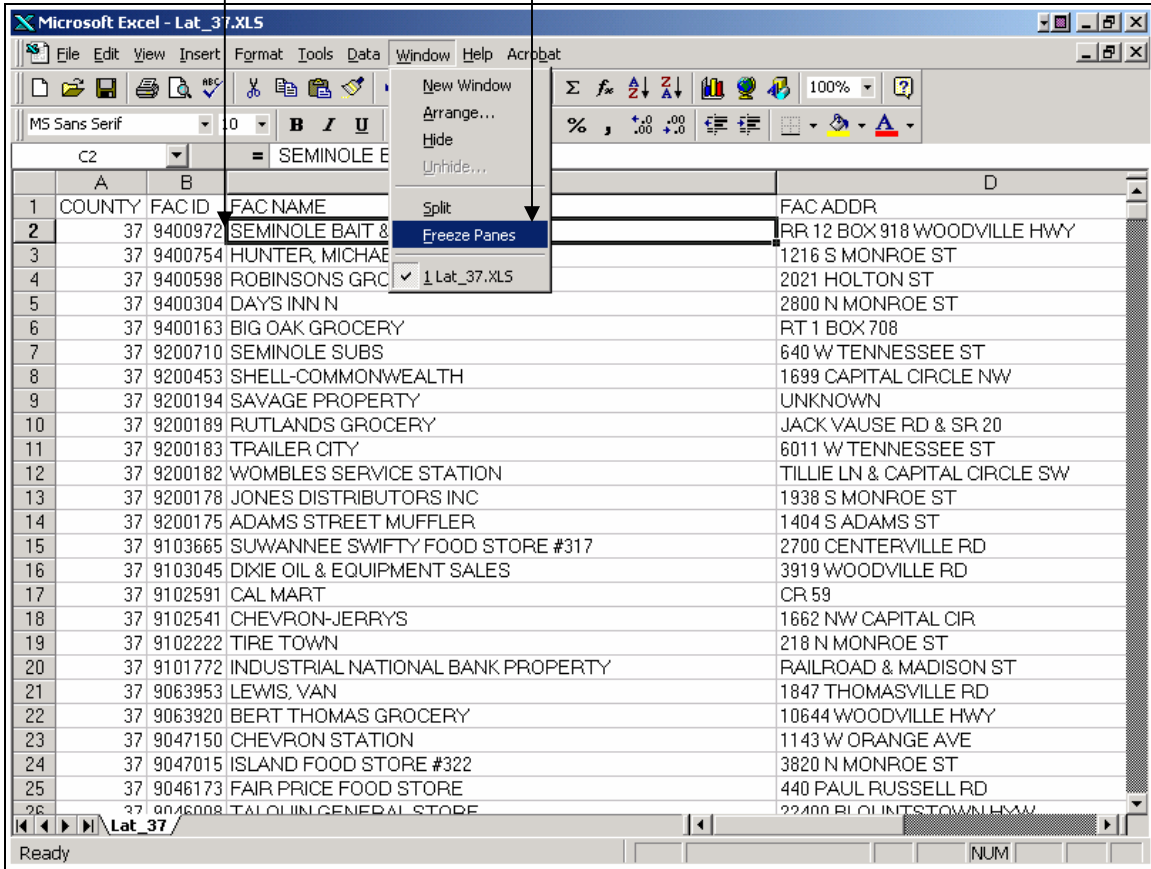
Microsoft Excel - Lat_37.XLS

File Edit View Insert Format Tools Data Window Help Acrobat

100%

MS Sans Serif 10 B I U

C2 = SEMINOLE B

New Window
Arrange...
Hide
Unhide...
Split
Freeze Panes
1 Lat_37.XLS

| | A | B | C | D |
|---|---|---|---|---|
| 1 | COUNTY | FAC ID | FAC NAME | FAC ADDR |
| 2 | 37 | 9400972 | SEMINOLE BAIT & | RR 12 BOX 918 WOODVILLE HWY |
| 3 | 37 | 9400754 | HUNTER, MICHAE | 1216 S MONROE ST |
| 4 | 37 | 9400598 | ROBINSONS GRC | 2021 HOLTON ST |
| 5 | 37 | 9400304 | DAYS INN N | 2800 N MONROE ST |
| 6 | 37 | 9400163 | BIG OAK GROCERY | RT 1 BOX 708 |
| 7 | 37 | 9200710 | SEMINOLE SUBS | 640 W TENNESSEE ST |
| 8 | 37 | 9200453 | SHELL-COMMONWEALTH | 1699 CAPITAL CIRCLE NW |
| 9 | 37 | 9200194 | SAVAGE PROPERTY | UNKNOWN |
| 10 | 37 | 9200189 | RUTLANDS GROCERY | JACK VAUSE RD & SR 20 |
| 11 | 37 | 9200183 | TRAILER CITY | 6011 W TENNESSEE ST |
| 12 | 37 | 9200182 | WOMBLES SERVICE STATION | TILLIE LN & CAPITAL CIRCLE SW |
| 13 | 37 | 9200178 | JONES DISTRIBUTORS INC | 1938 S MONROE ST |
| 14 | 37 | 9200175 | ADAMS STREET MUFFLER | 1404 S ADAMS ST |
| 15 | 37 | 9103665 | SUWANNEE SWIFTY FOOD STORE #317 | 2700 CENTERVILLE RD |
| 16 | 37 | 9103045 | DIXIE OIL & EQUIPMENT SALES | 3919 WOODVILLE RD |
| 17 | 37 | 9102591 | CAL MART | CR 59 |
| 18 | 37 | 9102541 | CHEVRON-JERRYS | 1662 NW CAPITAL CIR |
| 19 | 37 | 9102222 | TIRE TOWN | 218 N MONROE ST |
| 20 | 37 | 9101772 | INDUSTRIAL NATIONAL BANK PROPERTY | RAILROAD & MADISON ST |
| 21 | 37 | 9063953 | LEWIS, VAN | 1847 THOMASVILLE RD |
| 22 | 37 | 9063920 | BERT THOMAS GROCERY | 10644 WOODVILLE HWY |
| 23 | 37 | 9047150 | CHEVRON STATION | 1143 W ORANGE AVE |
| 24 | 37 | 9047015 | ISLAND FOOD STORE #322 | 3820 N MONROE ST |
| 25 | 37 | 9046173 | FAIR PRICE FOOD STORE | 440 PAUL RUSSELL RD |
| 26 | 37 | 9046008 | TALQUIN GENERAL STORE | 22400 BLOUNTSTOWN HWY |

Lat_37

Ready NUM